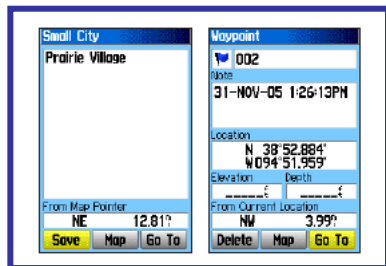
Small City

Prairie Village

From Map Pointer

NE 12.81?

Save Map Go To

Waypoint

002

Note

31-NOV-05 1:26:13PM

Location

N 38°52.884'
W094°51.959'

Elevation Depth

_____f _____f

From Current Location

NW 3.99?

Delete Map Go To